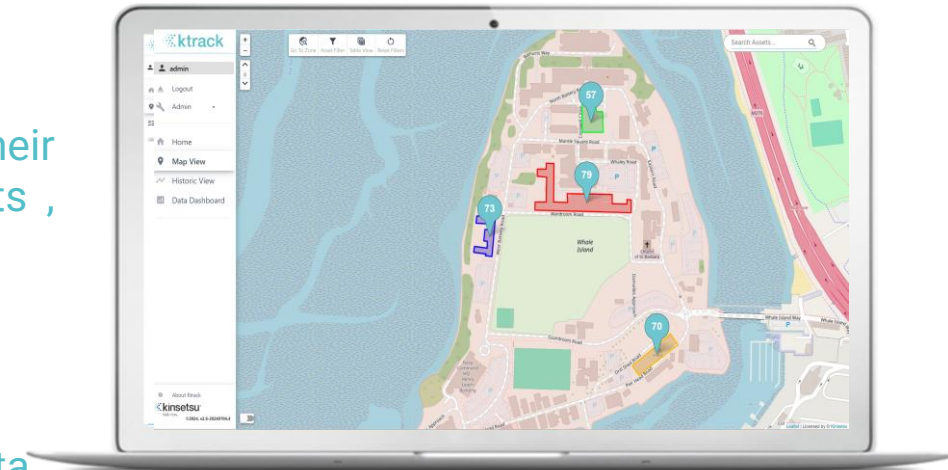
heir
ts ,

ta

ktrack

admin
Logout
Admin
Home
Map View
Historic View
Data Dashboard

About Ktrack
kinsetsu

Go To Zone
Asset Filter
Table View
Reset Filters

Search Assets...

57
79
73
70

Whale Island
Whale Island Way
Marlow Road
Whaley Road
Gunthorpe Road
Whale Island Way

Leaflet | Licensed by © Kinsetsu